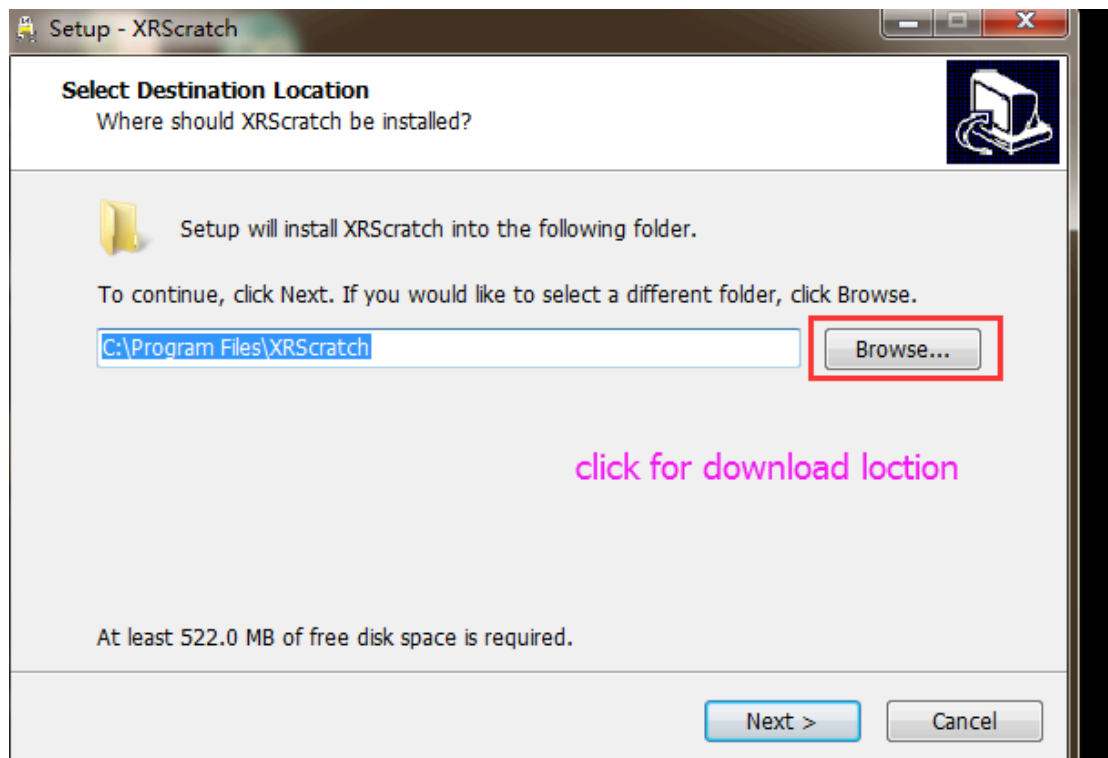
Setup - XRScratch

Select Destination Location
Where should XRScratch be installed?

Setup will install XRScratch into the following folder.

To continue, click Next. If you would like to select a different folder, click Browse.

C:\Program Files\XRScratch

Browse...

click for download loction

At least 522.0 MB of free disk space is required.

Next >

Cancel